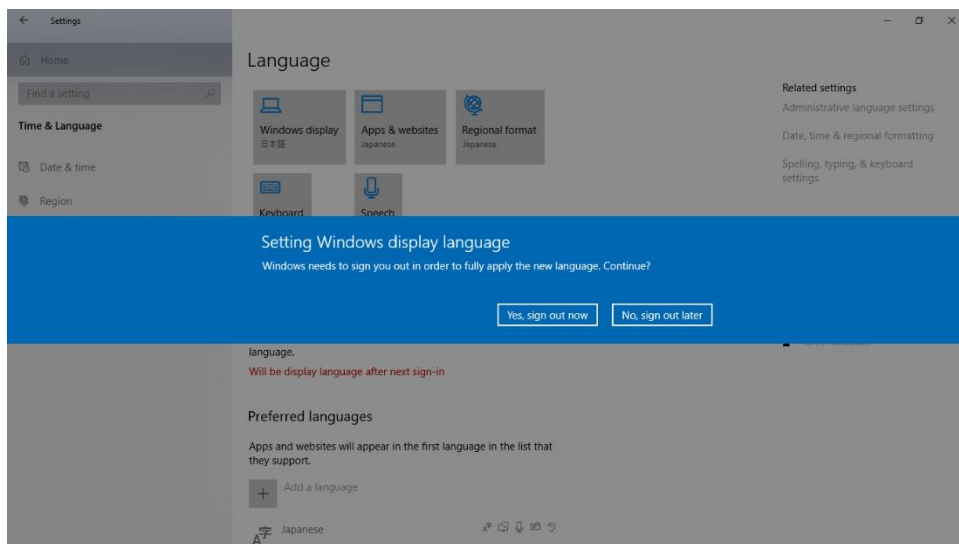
Settings

Home

Find a setting

Time & Language

Date & time

Region

Language

Windows display
日本語

Apps & websites
Japanese

Regional format
Japanese

Keyboard

Speech

Related settings

Administrative language settings

Date, time & regional formatting

Spelling, typing, & keyboard settings

Setting Windows display language

Windows needs to sign you out in order to fully apply the new language. Continue?

Yes, sign out now

No, sign out later

language.

Will be display language after next sign-in

Preferred languages

Apps and websites will appear in the first language in the list that they support.

Add a language

Japanese